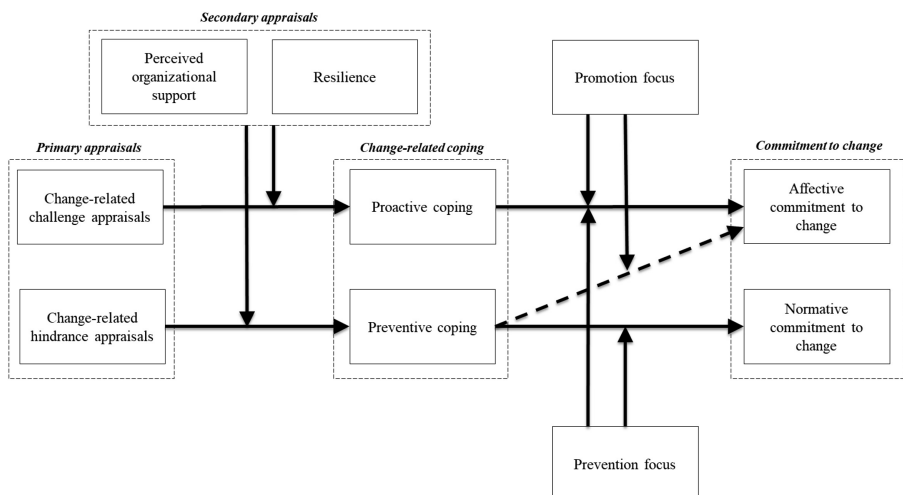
Secondary appraisals

Perceived organizational support

Resilience

Promotion focus

Primary appraisals

Change-related challenge appraisals

Change-related hindrance appraisals

Change-related coping

Proactive coping

Preventive coping

Commitment to change

Affective commitment to change

Normative commitment to change

Prevention focus